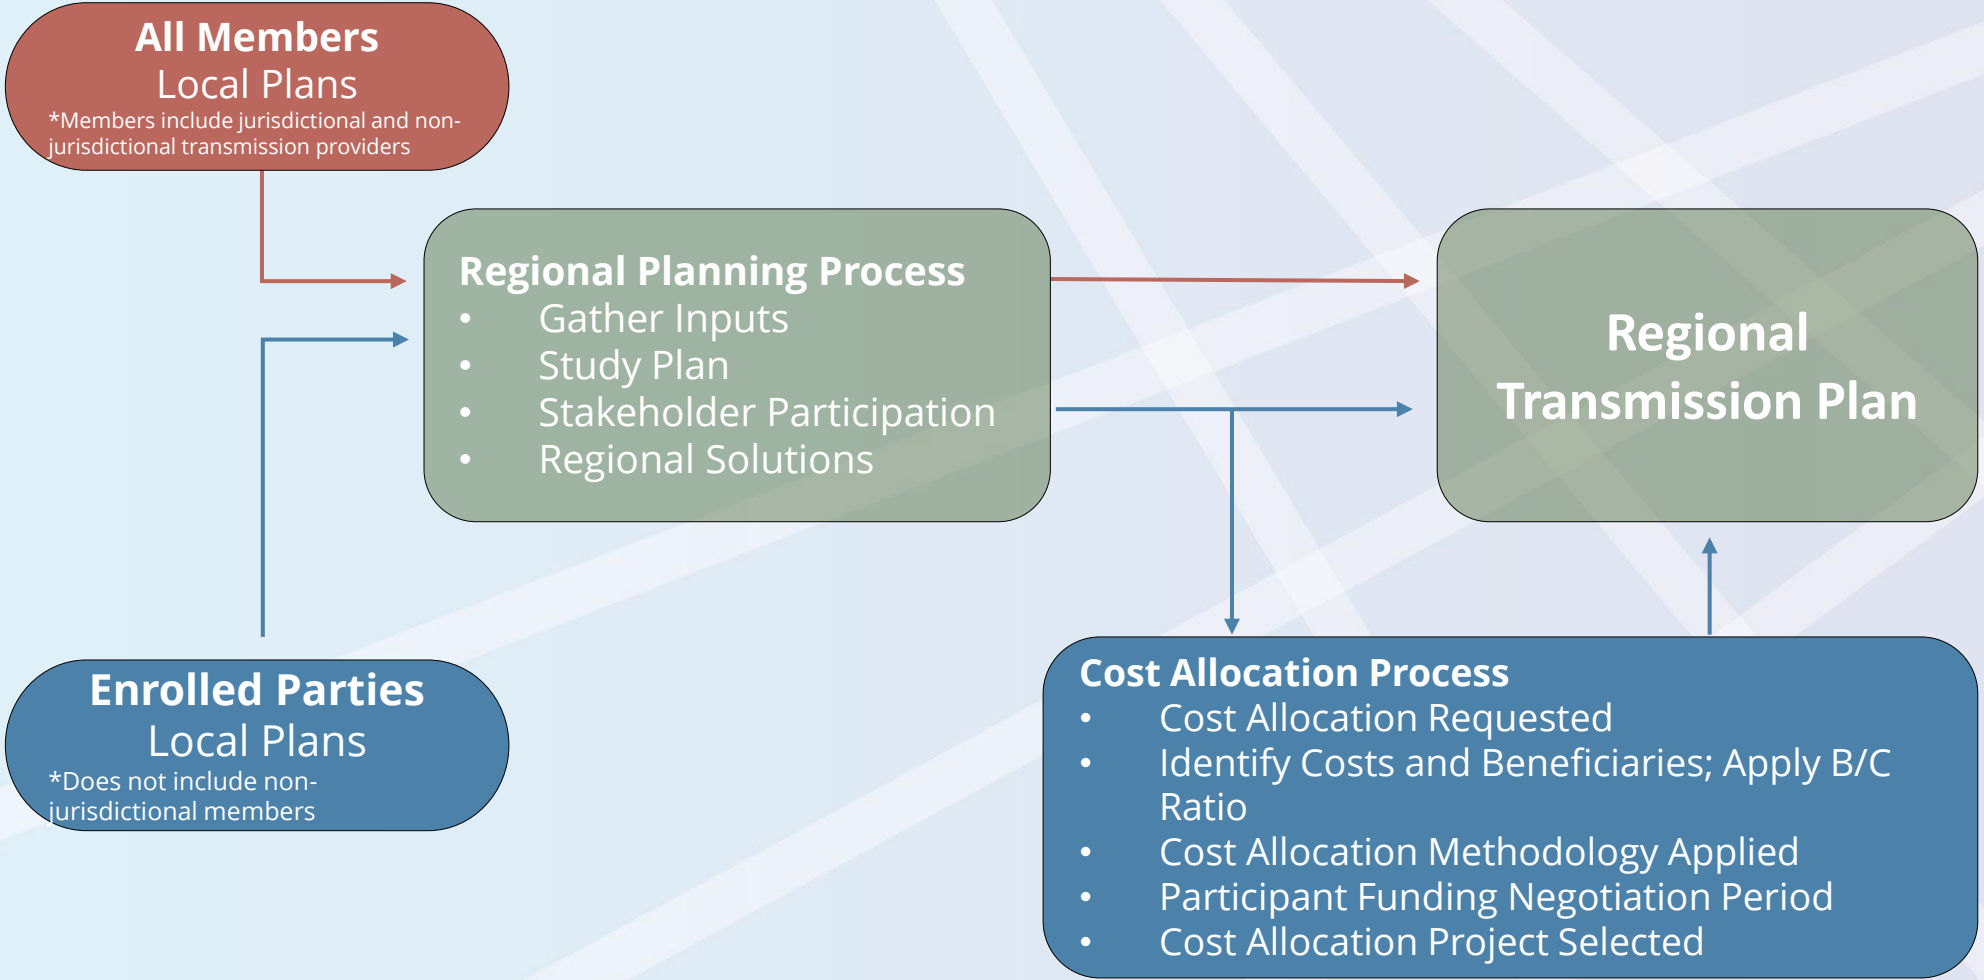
All Members
Local Plans
*Members include jurisdictional and non-jurisdictional transmission providers

Regional Planning Process
- Gather Inputs
- Study Plan
- Stakeholder Participation
- Regional Solutions

Regional Transmission Plan

Enrolled Parties
Local Plans
*Does not include non-jurisdictional members

Cost Allocation Process
- Cost Allocation Requested
- Identify Costs and Beneficiaries; Apply B/C Ratio
- Cost Allocation Methodology Applied
- Participant Funding Negotiation Period
- Cost Allocation Project Selected